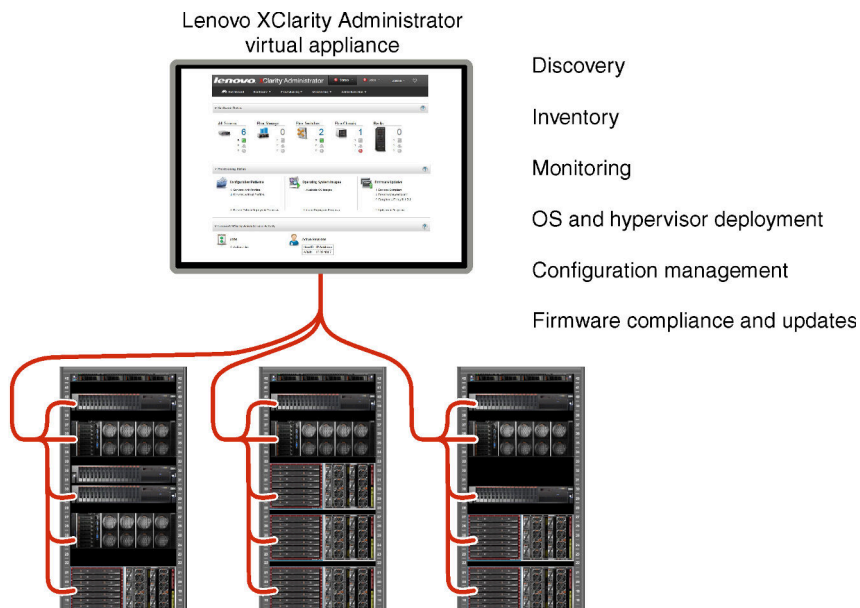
Lenovo XClarity Administrator
virtual appliance

Lenovo XClarity Administrator

Discovery

Inventory

Monitoring

OS and hypervisor deployment

Configuration management

Firmware compliance and updates